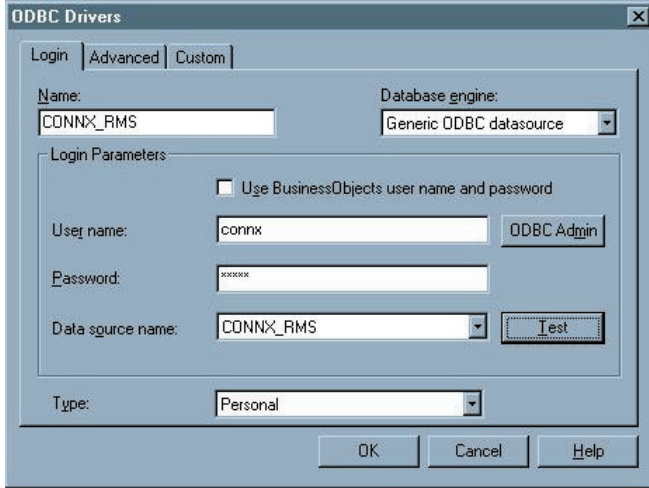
ODBC Drivers

Login | Advanced | Custom

Name:
CONNX_RMS

Database engine:
Generic ODBC datasource

Login Parameters

Use BusinessObjects user name and password

User name: connx
ODBC Admin

Password: *****

Data source name: CONNX_RMS
Test

Type: Personal

OK Cancel Help